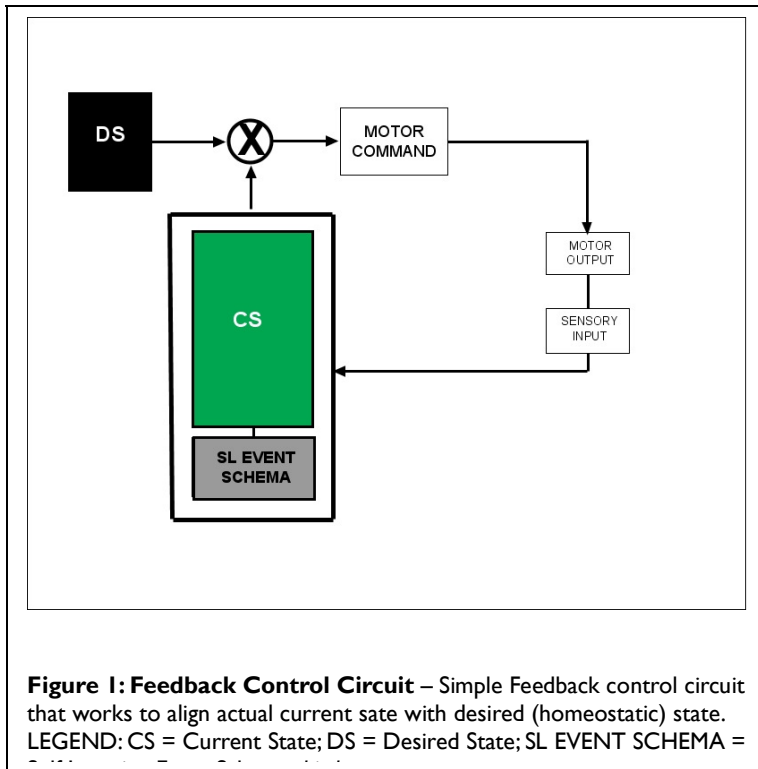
DS

X

MOTOR COMMAND

MOTOR OUTPUT

SENSORY INPUT

CS

SL EVENT SCHEMA

**Figure 1: Feedback Control Circuit** – Simple Feedback control circuit that works to align actual current sate with desired (homeostatic) state. LEGEND: CS = Current State; DS = Desired State; SL EVENT SCHEMA = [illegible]